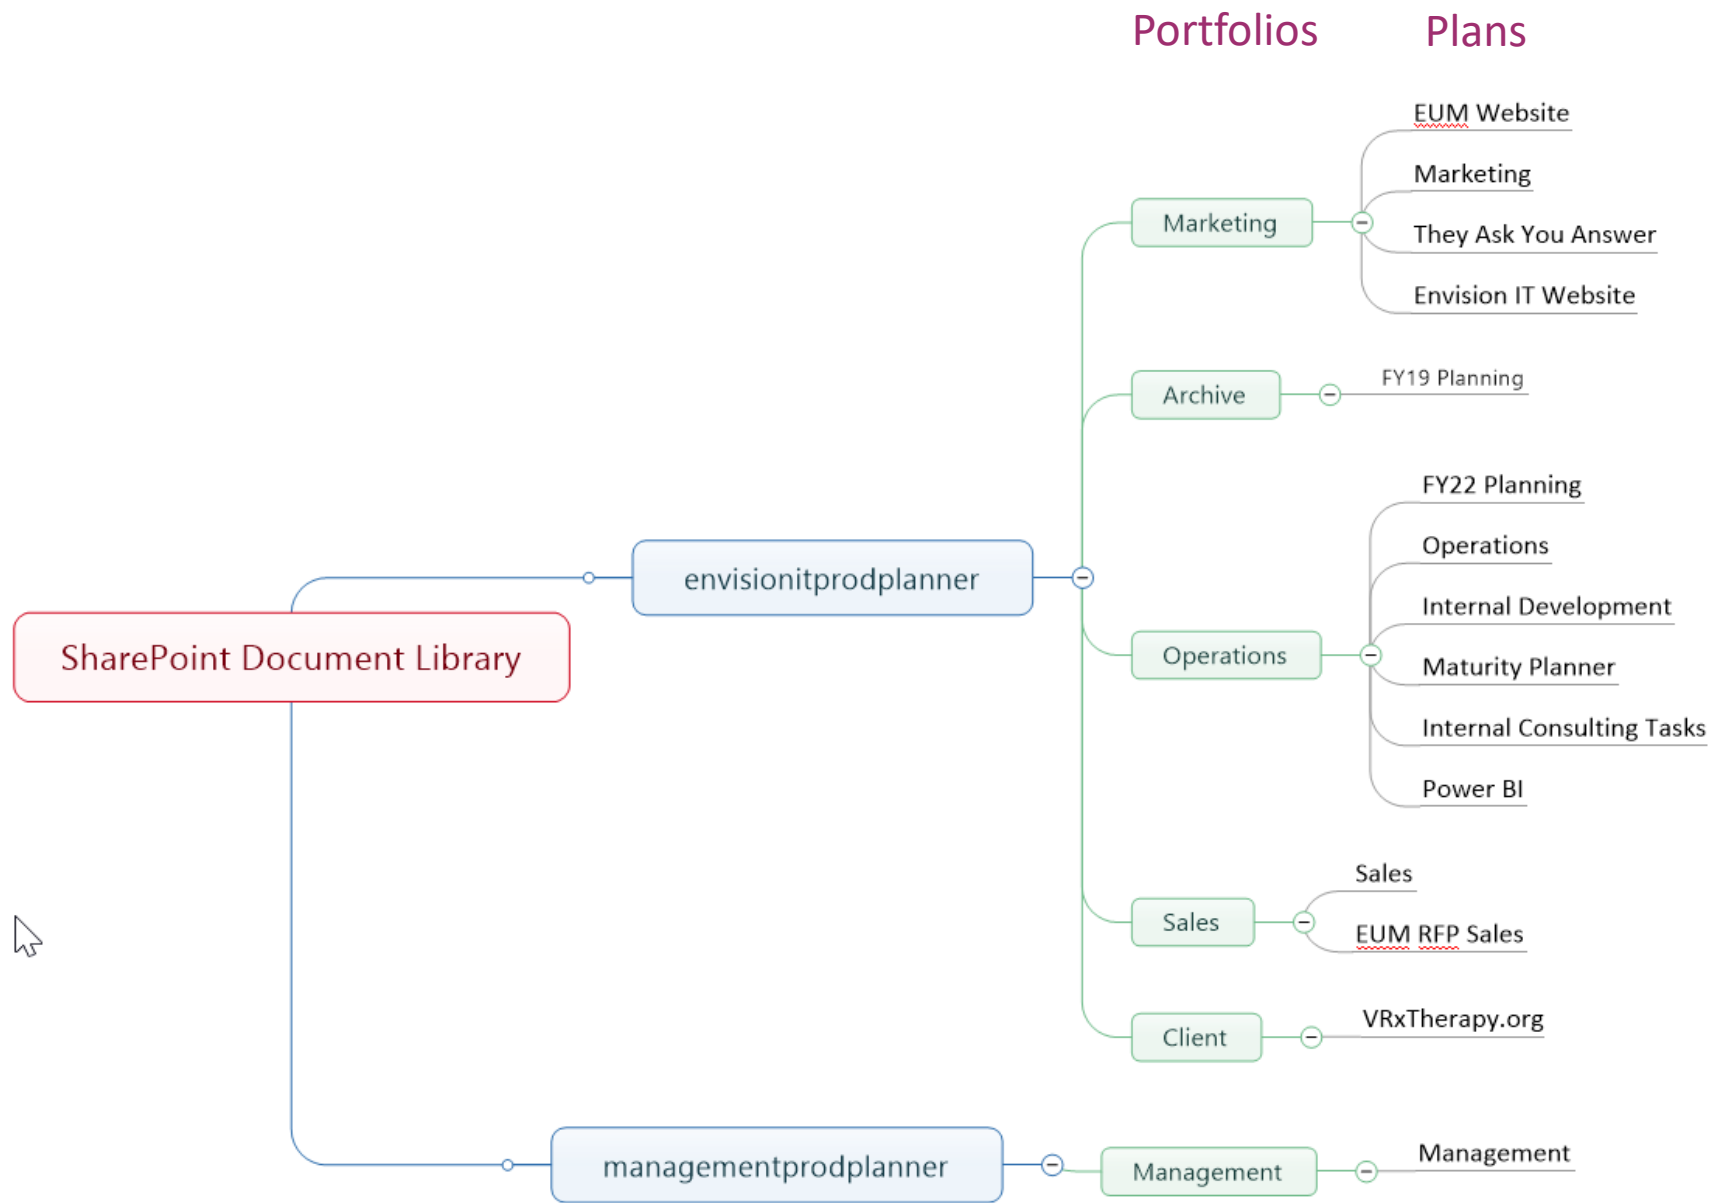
Portfolios Plans

SharePoint Document Library

envisionitprodplanner

Marketing
EUM Website
Marketing
They Ask You Answer
Envision IT Website

Archive
FY19 Planning

Operations
FY22 Planning
Operations
Internal Development
Maturity Planner
Internal Consulting Tasks
Power BI

Sales
Sales
EUM RFP Sales

Client
VRxTherapy.org

managementprodplanner

Management
Management